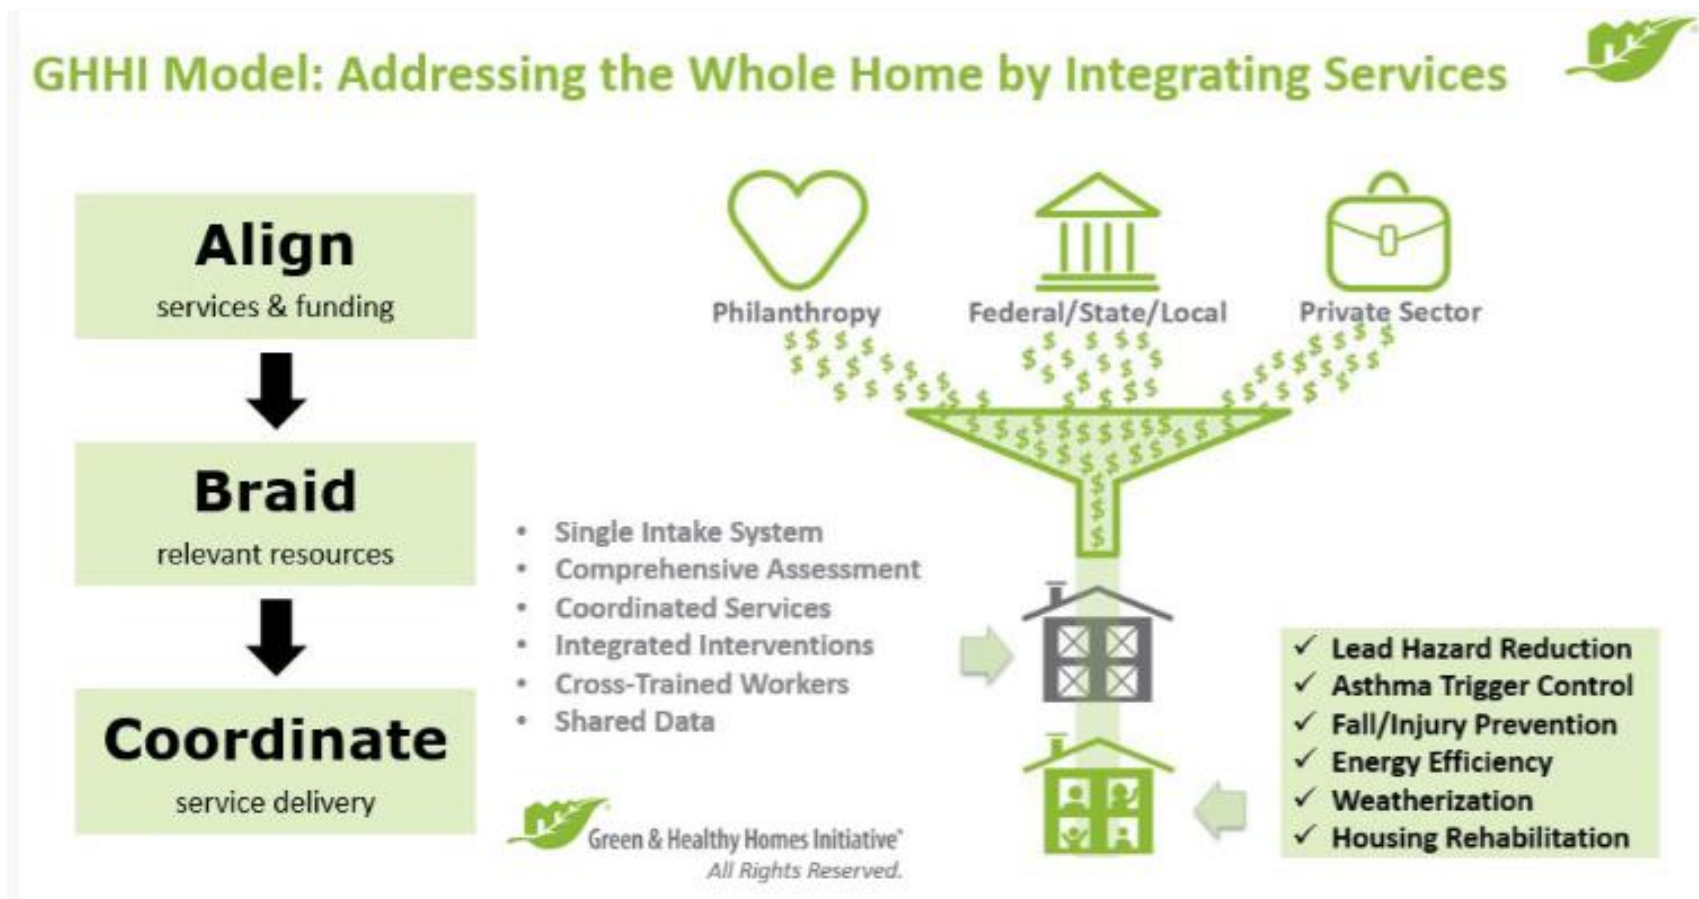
GHHI Model: Addressing the Whole Home by Integrating Services

Align
services & funding

Braid
relevant resources

Coordinate
service delivery

Philanthropy

Federal/State/Local

Private Sector

- Single Intake System
- Comprehensive Assessment
- Coordinated Services
- Integrated Interventions
- Cross-Trained Workers
- Shared Data

✓ Lead Hazard Reduction
✓ Asthma Trigger Control
✓ Fall/Injury Prevention
✓ Energy Efficiency
✓ Weatherization
✓ Housing Rehabilitation

Green & Healthy Homes Initiative®
All Rights Reserved.